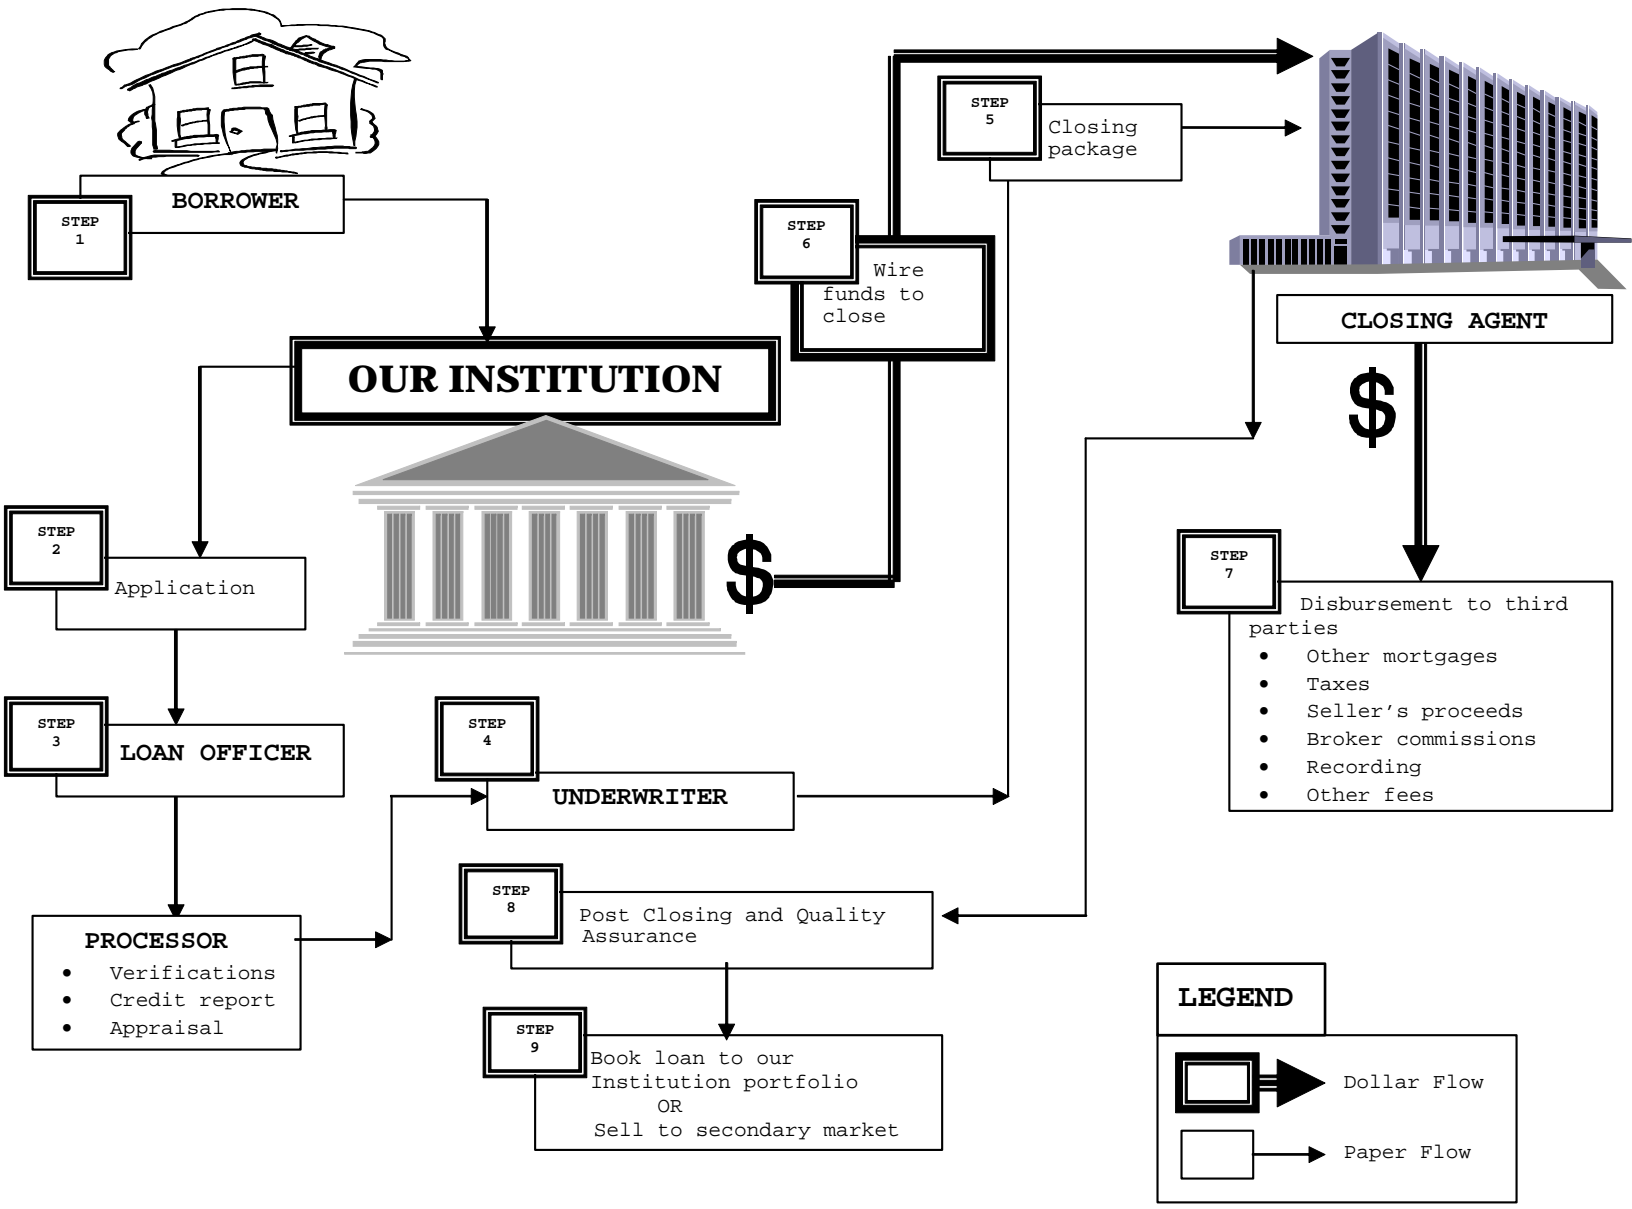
STEP 1

BORROWER

OUR INSTITUTION

STEP 2

Application

STEP 3

LOAN OFFICER

PROCESSOR
- Verifications
- Credit report
- Appraisal

STEP 4

UNDERWRITER

STEP 5

Closing package

STEP 6

Wire funds to close

$

CLOSING AGENT

$

STEP 7

Disbursement to third parties
- Other mortgages
- Taxes
- Seller's proceeds
- Broker commissions
- Recording
- Other fees

STEP 8

Post Closing and Quality Assurance

STEP 9

Book loan to our Institution portfolio
OR
Sell to secondary market

LEGEND

Dollar Flow

Paper Flow